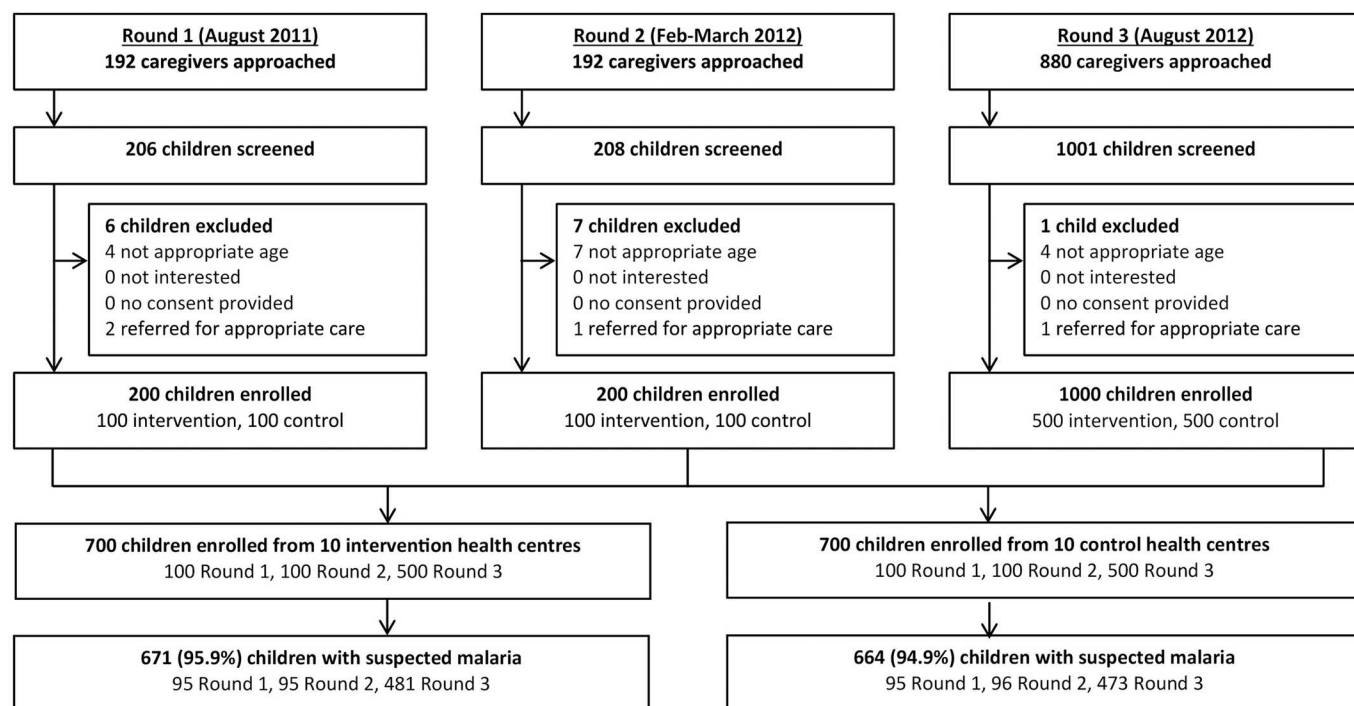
Round 1 (August 2011)
192 caregivers approached

Round 2 (Feb-March 2012)
192 caregivers approached

Round 3 (August 2012)
880 caregivers approached

206 children screened

208 children screened

1001 children screened

6 children excluded
4 not appropriate age
0 not interested
0 no consent provided
2 referred for appropriate care

7 children excluded
7 not appropriate age
0 not interested
0 no consent provided
1 referred for appropriate care

1 child excluded
4 not appropriate age
0 not interested
0 no consent provided
1 referred for appropriate care

200 children enrolled
100 intervention, 100 control

200 children enrolled
100 intervention, 100 control

1000 children enrolled
500 intervention, 500 control

700 children enrolled from 10 intervention health centres
100 Round 1, 100 Round 2, 500 Round 3

700 children enrolled from 10 control health centres
100 Round 1, 100 Round 2, 500 Round 3

671 (95.9%) children with suspected malaria
95 Round 1, 95 Round 2, 481 Round 3

664 (94.9%) children with suspected malaria
95 Round 1, 96 Round 2, 473 Round 3